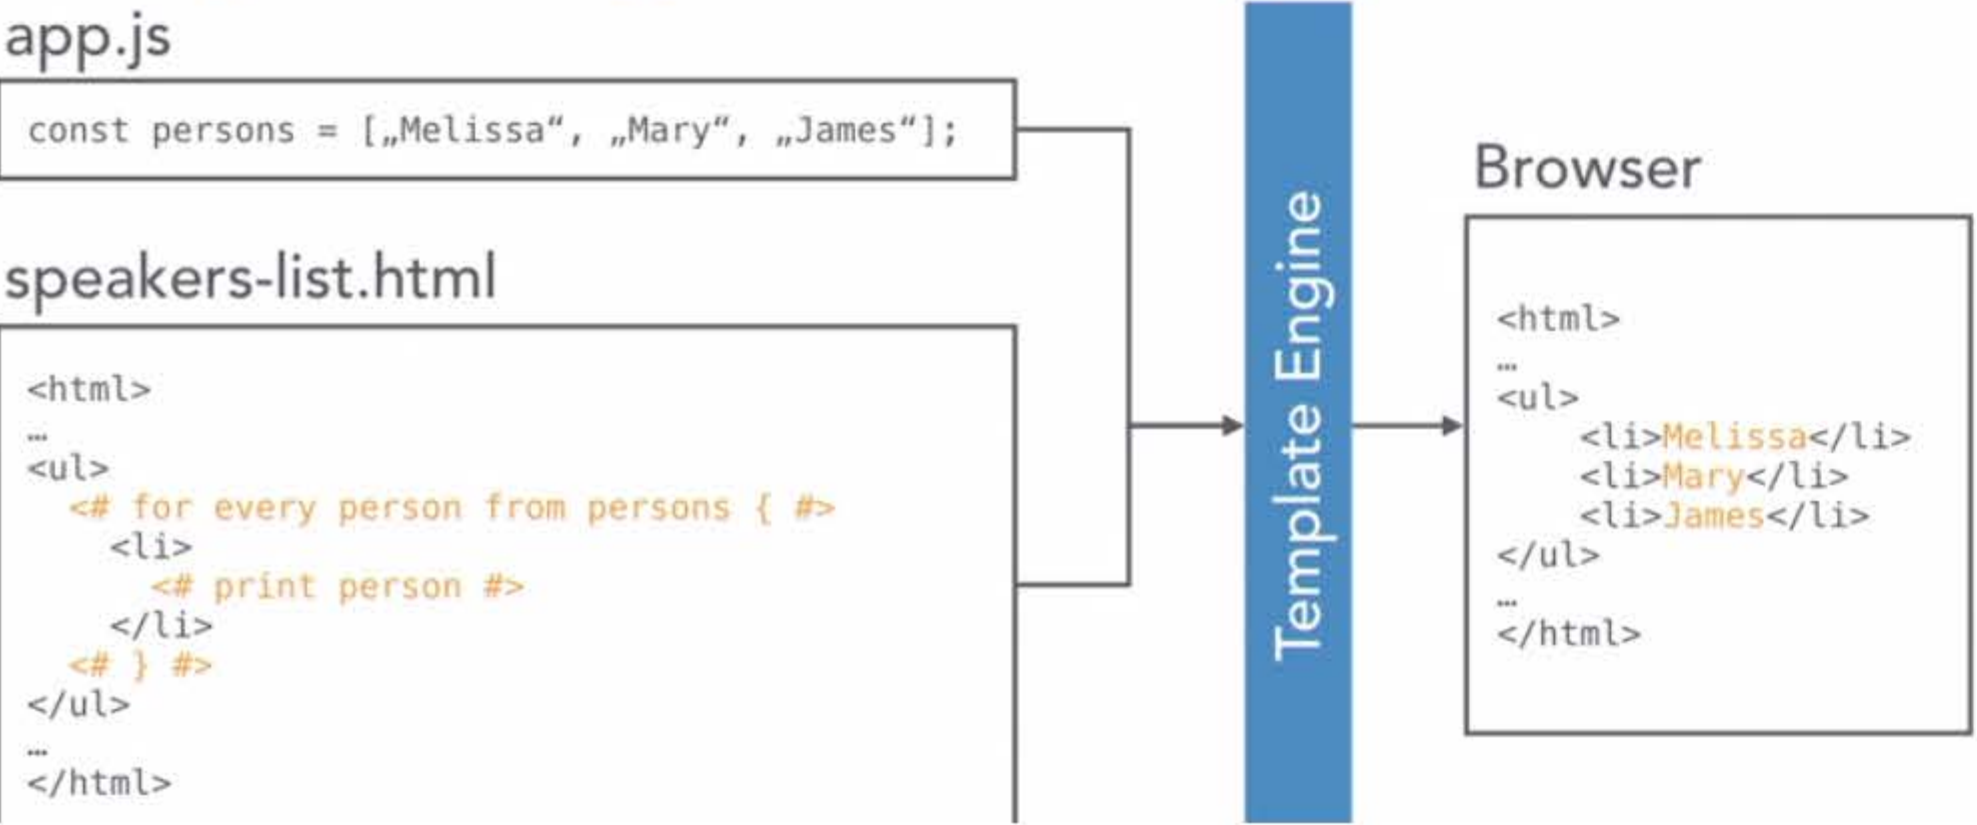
app.js

const persons = [„Melissa“, „Mary“, „James“];

speakers-list.html

<html>
…
<ul>
<# for every person from persons { #>
<li>
<# print person #>
</li>
<# } #>
</ul>
…
</html>

Template Engine

Browser

<html>
…
<ul>
<li>Melissa</li>
<li>Mary</li>
<li>James</li>
</ul>
…
</html>